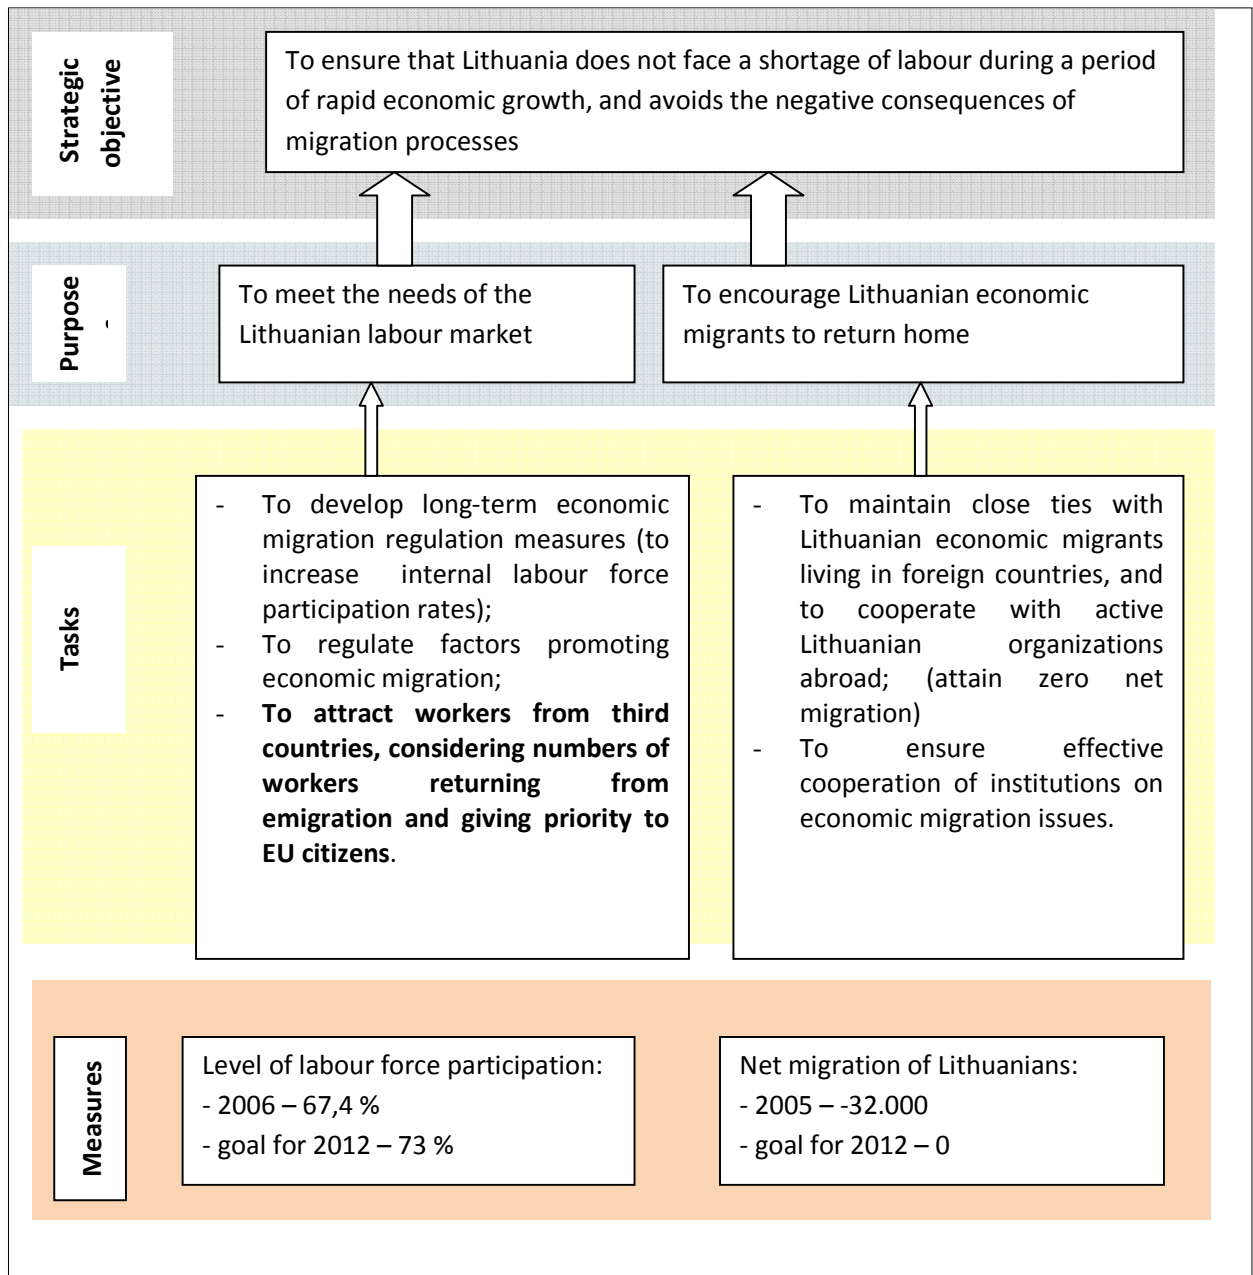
Strategic objective

To ensure that Lithuania does not face a shortage of labour during a period of rapid economic growth, and avoids the negative consequences of migration processes

Purpose

To meet the needs of the Lithuanian labour market

To encourage Lithuanian economic migrants to return home

Tasks

- To develop long-term economic migration regulation measures (to increase internal labour force participation rates);
- To regulate factors promoting economic migration;
- **To attract workers from third countries, considering numbers of workers returning from emigration and giving priority to EU citizens**.

- To maintain close ties with Lithuanian economic migrants living in foreign countries, and to cooperate with active Lithuanian organizations abroad; (attain zero net migration)
- To ensure effective cooperation of institutions on economic migration issues.

Measures

Level of labour force participation:
- 2006 – 67,4 %
- goal for 2012 – 73 %

Net migration of Lithuanians:
- 2005 – -32.000
- goal for 2012 – 0